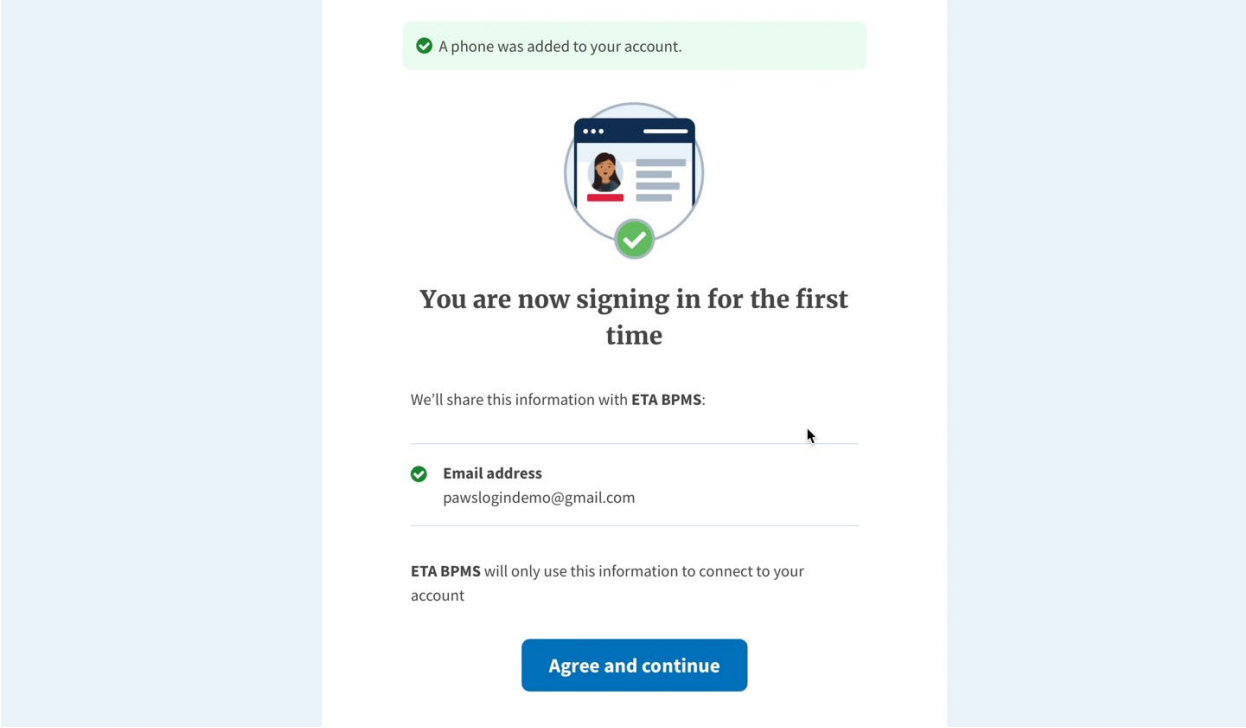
A phone was added to your account.

You are now signing in for the first time

We'll share this information with **ETA BPMS**:

**Email address**
pawslogindemo@gmail.com

**ETA BPMS** will only use this information to connect to your account

Agree and continue